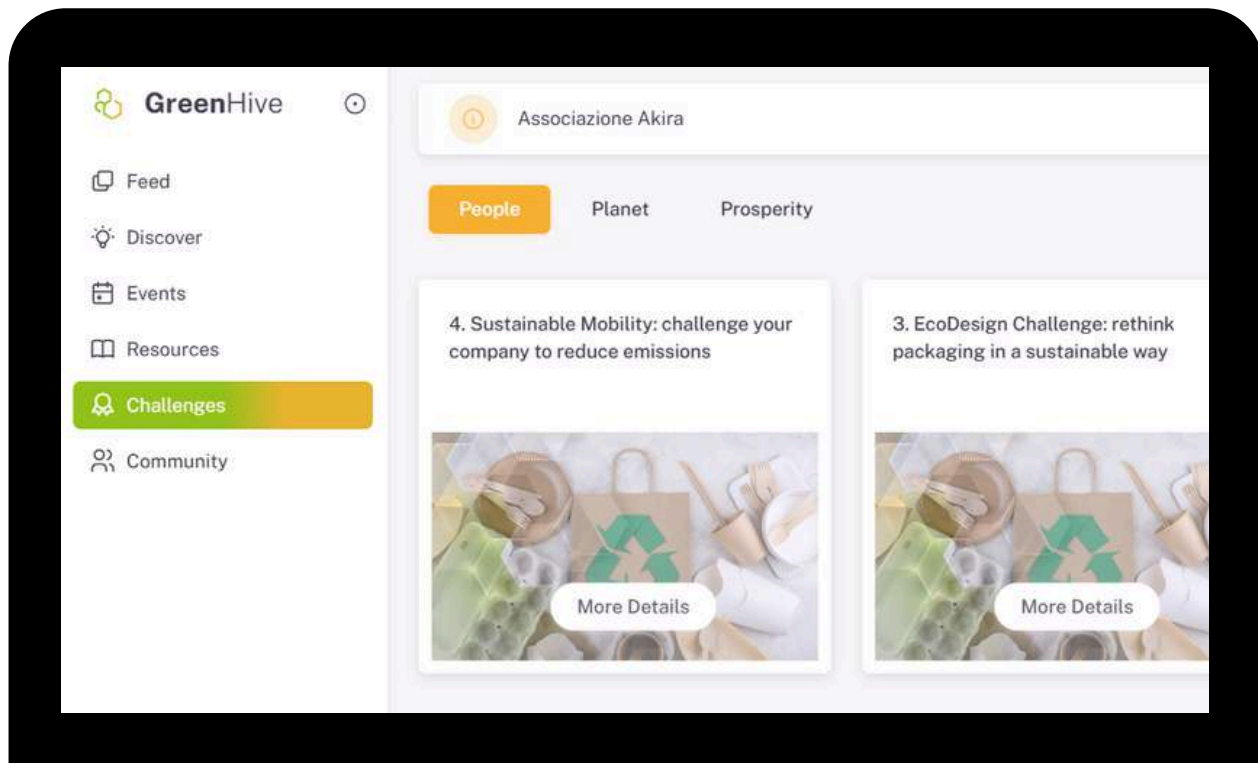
GreenHive

Feed
Discover
Events
Resources
Challenges
Community

Associazione Akira

People
Planet
Prosperity

4. Sustainable Mobility: challenge your company to reduce emissions

More Details

3. EcoDesign Challenge: rethink packaging in a sustainable way

More Details